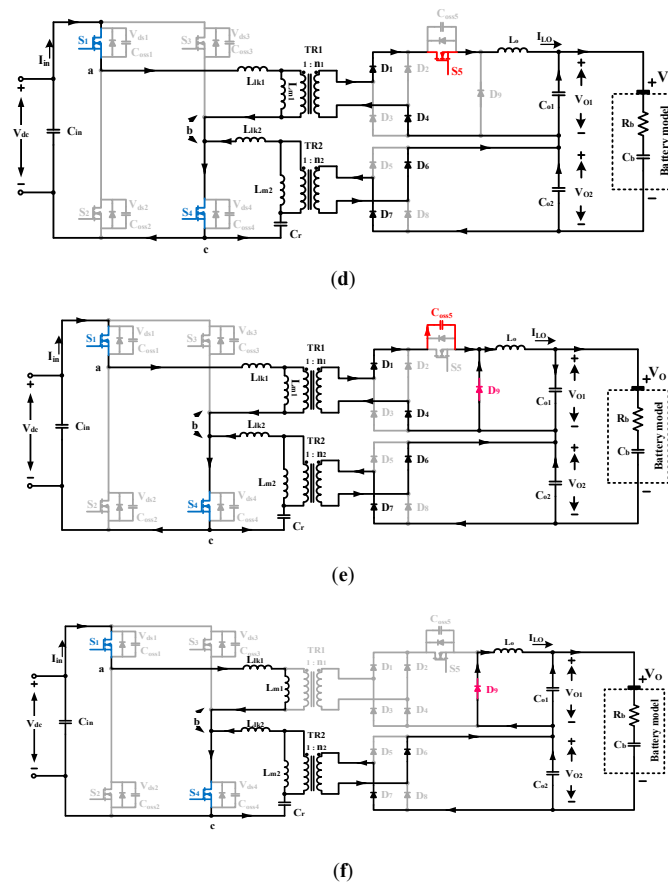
C$_{oss5}$
S$_1$ V$_{ds1}$ C$_{oss1}$ S$_3$ V$_{ds3}$ C$_{oss3}$
I$_{in}$
a
TR1
1 : n$_1$
L$_{lk1}$
L$_{m1}$
D$_1$ D$_2$ S5
L$_o$ I$_{LO}$
V
D$_9$
C$_{o1}$ V$_{O1}$
R$_b$
C$_b$
Battery model
V$_{dc}$ C$_{in}$
b
L$_{lk2}$
D$_3$ D$_4$
TR2
1 : n$_2$
L$_{m2}$
D$_5$ D$_6$
V$_{O2}$
C$_{o2}$
S$_2$ V$_{ds2}$ C$_{oss2}$ S$_4$ V$_{ds4}$ C$_{oss4}$
C$_r$
D$_7$ D$_8$
c

(d)

C$_{oss5}$
S$_1$ V$_{ds1}$ C$_{oss1}$ S$_3$ V$_{ds3}$ C$_{oss3}$
I$_{in}$
a
TR1
1 : n$_1$
L$_{lk1}$
L$_{m1}$
D$_1$ D$_2$ S5
L$_o$ I$_{LO}$
V$_O$
D$_9$
C$_{o1}$ V$_{O1}$
R$_b$
C$_b$
Battery model
V$_{dc}$ C$_{in}$
b
L$_{lk2}$
D$_3$ D$_4$
TR2
1 : n$_2$
L$_{m2}$
D$_5$ D$_6$
V$_{O2}$
C$_{o2}$
S$_2$ V$_{ds2}$ C$_{oss2}$ S$_4$ V$_{ds4}$ C$_{oss4}$
C$_r$
D$_7$ D$_8$
c

(e)

C$_{oss5}$
S$_1$ V$_{ds1}$ C$_{oss1}$ S$_3$ V$_{ds3}$ C$_{oss3}$
I$_{in}$
a
TR1
1 : n$_1$
L$_{lk1}$
L$_{m1}$
D$_1$ D$_2$ S5
L$_o$ I$_{LO}$
V$_O$
D$_9$
C$_{o1}$ V$_{O1}$
R$_b$
C$_b$
Battery model
V$_{dc}$ C$_{in}$
b
L$_{lk2}$
D$_3$ D$_4$
TR2
1 : n$_2$
L$_{m2}$
D$_5$ D$_6$
V$_{O2}$
C$_{o2}$
S$_2$ V$_{ds2}$ C$_{oss2}$ S$_4$ V$_{ds4}$ C$_{oss4}$
C$_r$
D$_7$ D$_8$
c

(f)